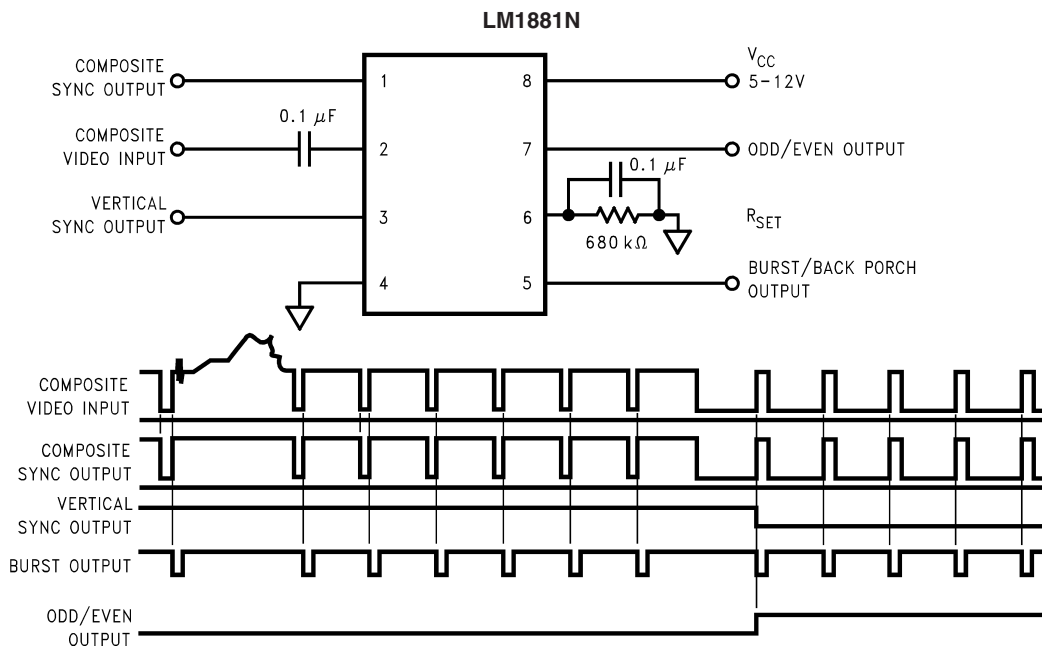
LM1881N

COMPOSITE SYNC OUTPUT

COMPOSITE VIDEO INPUT

0.1 $\mu$F

VERTICAL SYNC OUTPUT

1
2
3
4
8
7
6
5

$V_{CC}$
5-12V

ODD/EVEN OUTPUT

0.1 $\mu$F

$R_{SET}$

680 k$\Omega$

BURST/BACK PORCH OUTPUT

COMPOSITE VIDEO INPUT

COMPOSITE SYNC OUTPUT

VERTICAL SYNC OUTPUT

BURST OUTPUT

ODD/EVEN OUTPUT